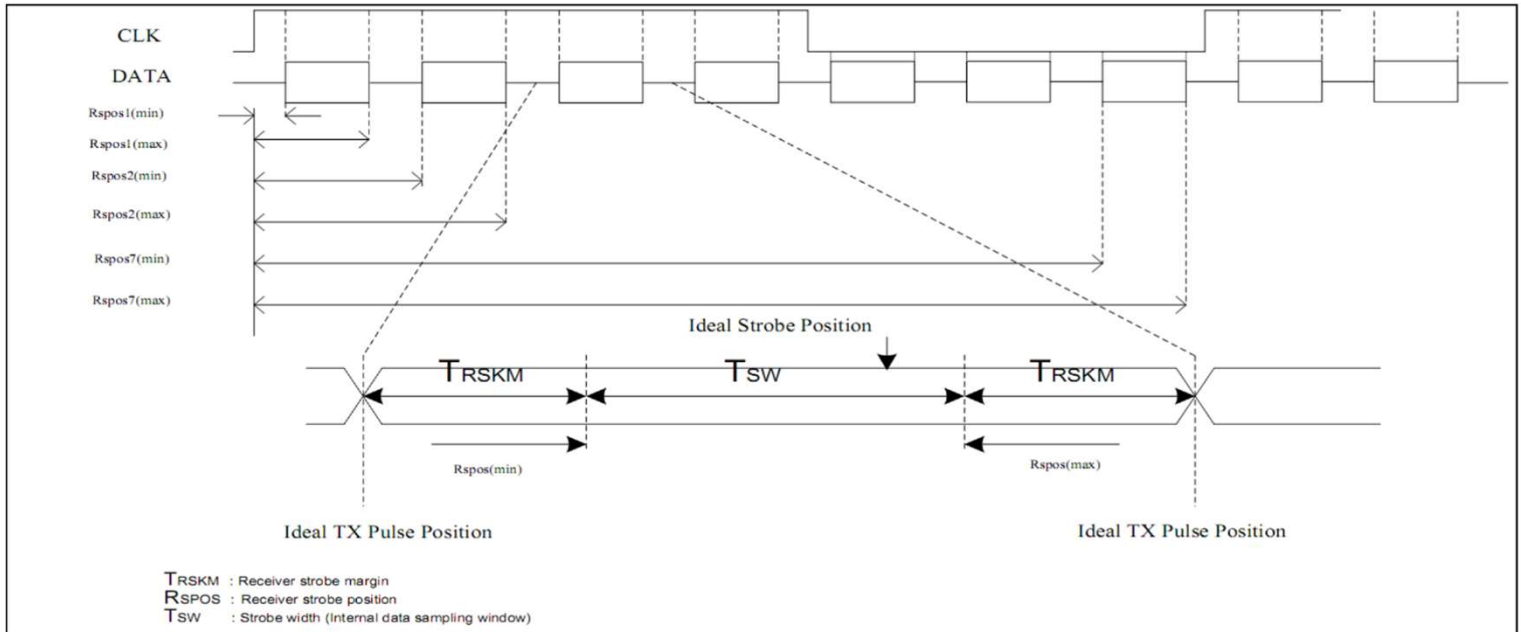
CLK
DATA
Rspos1(min)
Rspos1(max)
Rspos2(min)
Rspos2(max)
Rspos7(min)
Rspos7(max)

Ideal Strobe Position

TRSKM
TSW
TRSKM

Rspos(min)
Rspos(max)

Ideal TX Pulse Position
Ideal TX Pulse Position

TRSKM : Receiver strobe margin
RSPOS : Receiver strobe position
TSW : Strobe width (Internal data sampling window)